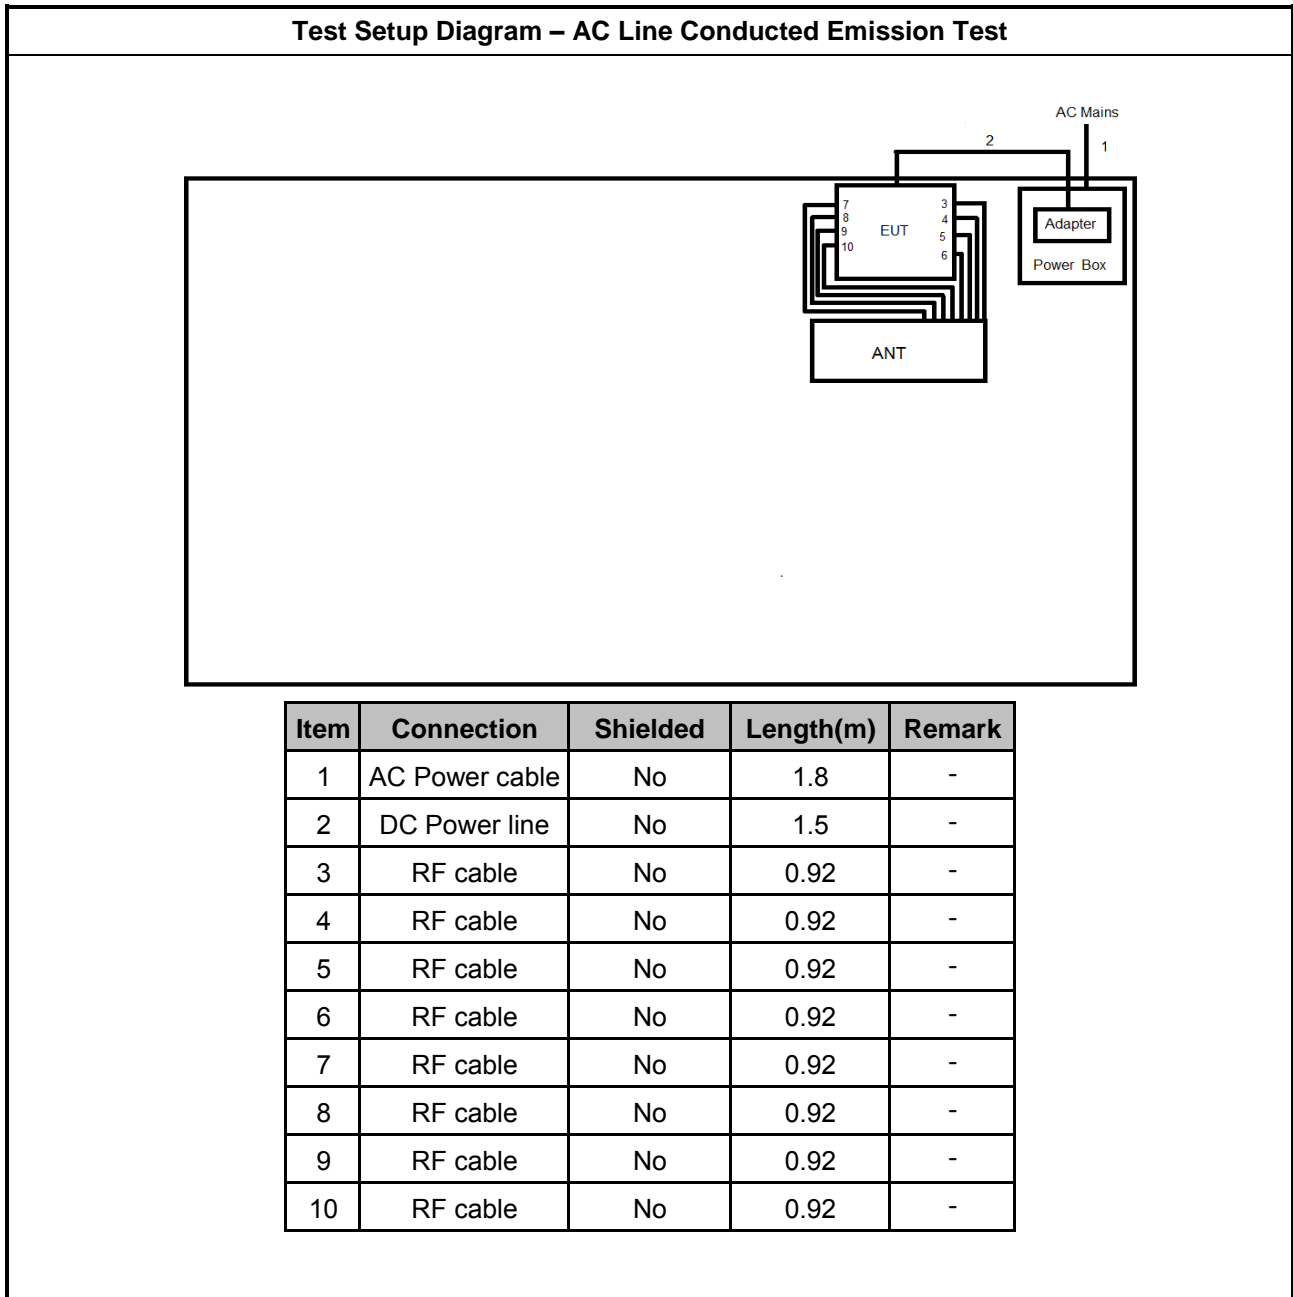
Test Setup Diagram – AC Line Conducted Emission Test

AC Mains

2

1

7
8
9
10

EUT

3
4
5
6

Adapter

Power Box

ANT

| Item | Connection | Shielded | Length(m) | Remark |
|---|---|---|---|---|
| 1 | AC Power cable | No | 1.8 | - |
| 2 | DC Power line | No | 1.5 | - |
| 3 | RF cable | No | 0.92 | - |
| 4 | RF cable | No | 0.92 | - |
| 5 | RF cable | No | 0.92 | - |
| 6 | RF cable | No | 0.92 | - |
| 7 | RF cable | No | 0.92 | - |
| 8 | RF cable | No | 0.92 | - |
| 9 | RF cable | No | 0.92 | - |
| 10 | RF cable | No | 0.92 | - |